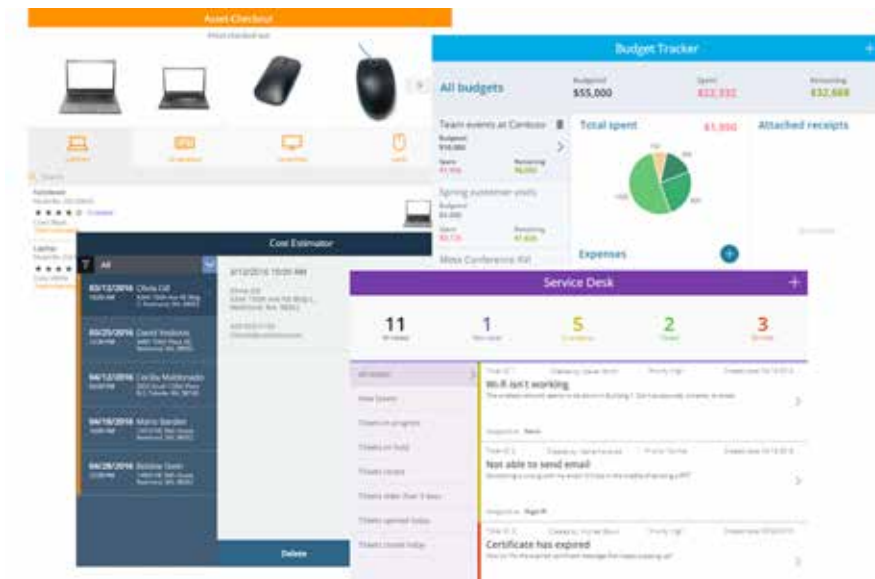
Asset Checkout

Budget Tracker

All budgets

Budgeted
$55,000

Spent
$22,332

Remaining
$32,668

Team events at Contoso

Budgeted
$10,000

Spent
$1,950

Remaining
$8,050

Total spent

$1,950

Attached receipts

Spring customer visits

Budgeted
$5,000

Spent
$3,125

Remaining
$1,875

Expenses

Cost Estimator

All

03/12/2016 Olivia Gill

03/25/2016 David Yoshida

04/12/2016 Cecilia Maldonado

04/18/2016 Mario Sandler

04/29/2016 Robbie Gwin

3/12/2016 10:00 AM

Delete

Service Desk

11

1

5

2

3

All tickets

Wi-fi isn't working

Not able to send email

Certificate has expired